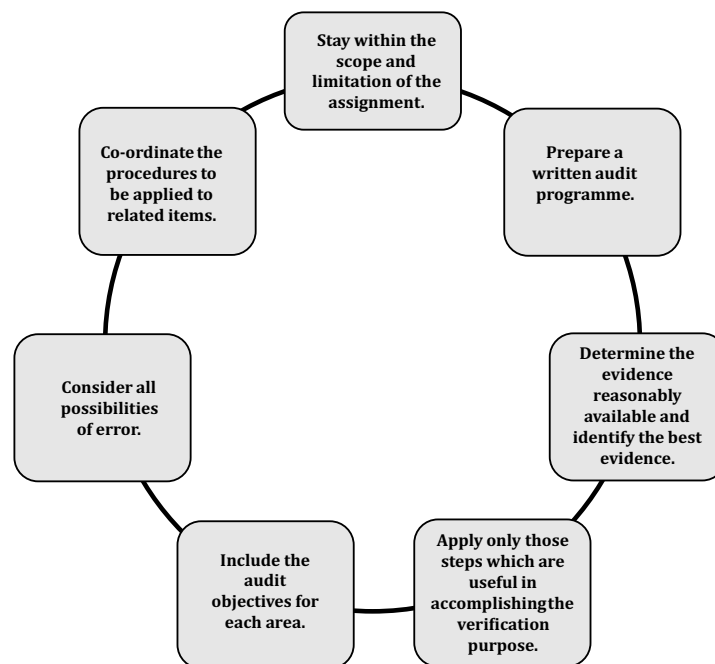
Stay within the scope and limitation of the assignment.

Prepare a written audit programme.

Determine the evidence reasonably available and identify the best evidence.

Apply only those steps which are useful in accomplishing the verification purpose.

Include the audit objectives for each area.

Consider all possibilities of error.

Co-ordinate the procedures to be applied to related items.